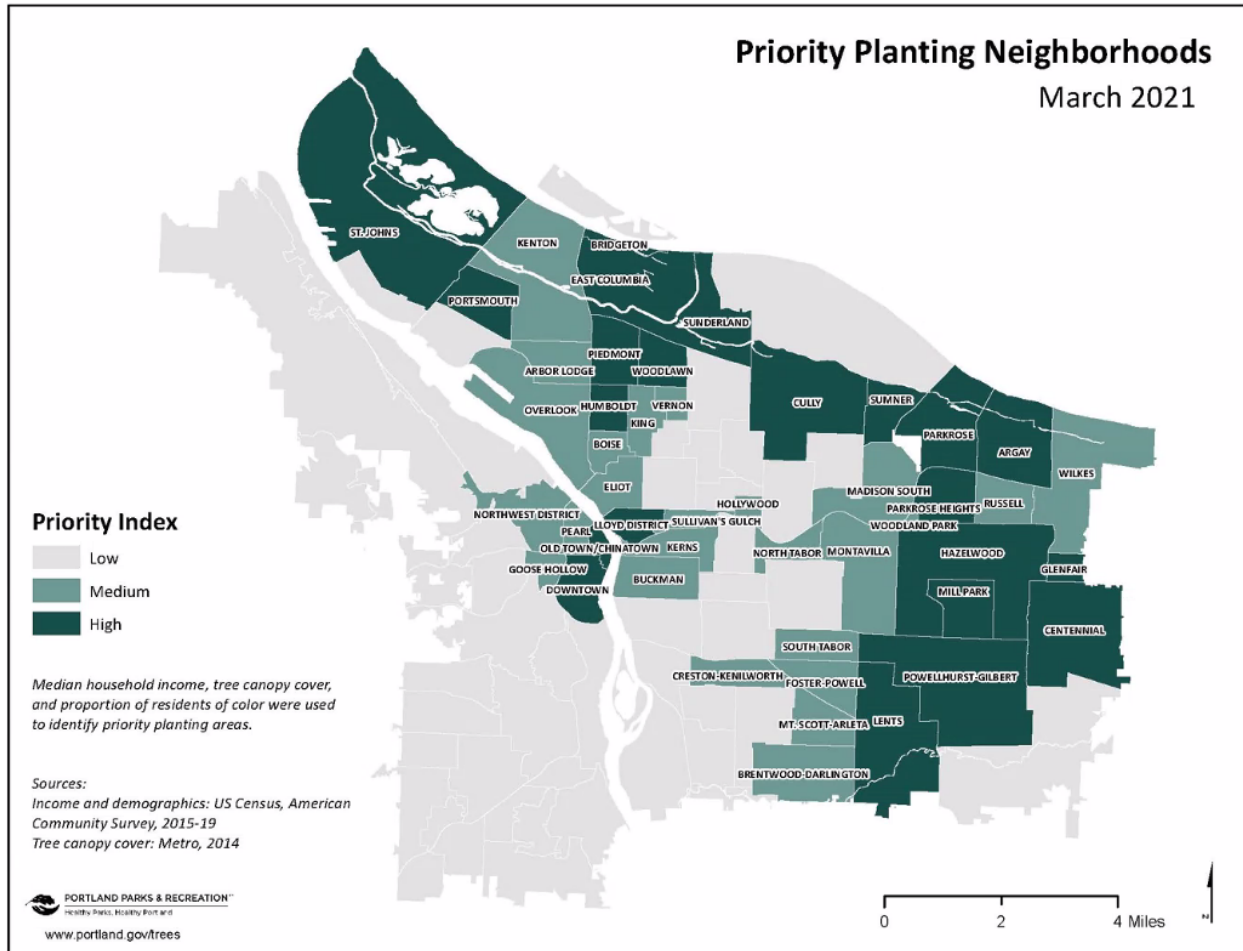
Priority Planting Neighborhoods
March 2021

ST. JOHNS
KENTON
BRIDGETON
EAST COLUMBIA
PORTSMOUTH
SUNDERLAND
PIEDMONT
ARBOR LODGE
WOODLAWN
CULLY
SUMNER
OVERLOOK
HUMBOLDT
VERNON
KING
PARKROSE
ARGAY
BOISE
WILKES
ELIOT
MADISON SOUTH
PARKROSE HEIGHTS
RUSSELL
HOLLYWOOD
NORTHWEST DISTRICT
PEARL
LLOYD DISTRICT
SULLIVAN'S GULCH
WOODLAND PARK
OLD TOWN/CHINATOWN
KERNS
NORTH TABOR
MONTAVILLA
HAZELWOOD
GOOSE HOLLOW
GLENFAIR
BUCKMAN
DOWNTOWN
MILL PARK
CENTENNIAL
SOUTH TABOR
CRESTON-KENILWORTH
FOSTER-POWELL
POWELLHURST-GILBERT
MT. SCOTT-ARLETA
LENTS
BRENTWOOD-DARLINGTON

Priority Index
Low
Medium
High

Median household income, tree canopy cover, and proportion of residents of color were used to identify priority planting areas.

Sources:
Income and demographics: US Census, American Community Survey, 2015-19
Tree canopy cover: Metro, 2014

PORTLAND PARKS & RECREATION
Healthy Parks, Healthy Portland
www.portland.gov/trees

0 2 4 Miles